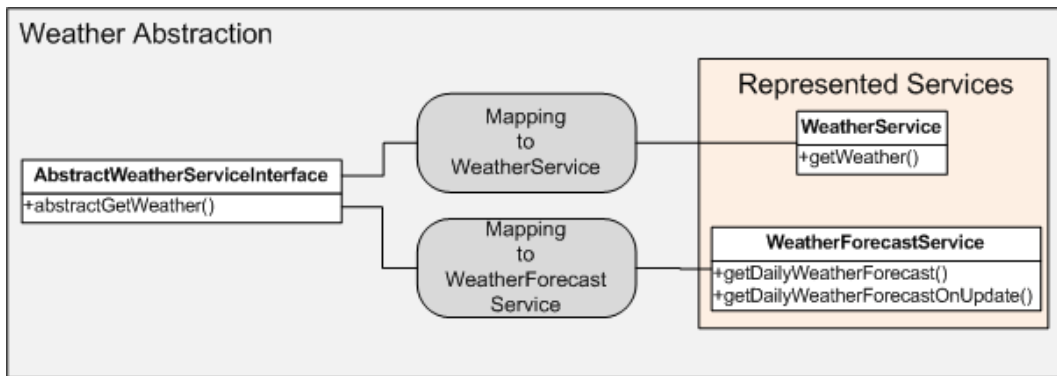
Weather Abstraction

AbstractWeatherServiceInterface
+abstractGetWeather()

Mapping to WeatherService

Mapping to WeatherForecast Service

Represented Services

WeatherService
+getWeather()

WeatherForecastService
+getDailyWeatherForecast()
+getDailyWeatherForecastOnUpdate()